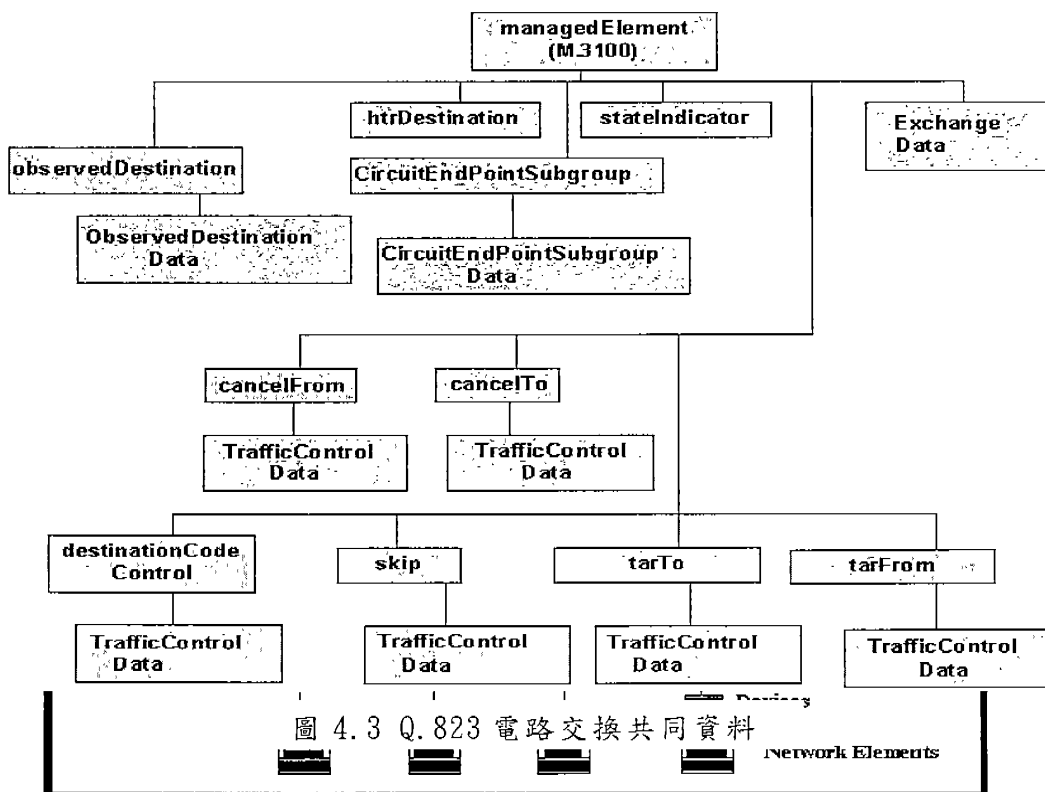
managedElement
(M.3100)

htrDestination

stateIndicator

Exchange
Data

observedDestination

CircuitEndPointSubgroup

ObservedDestination
Data

CircuitEndPointSubgroup
Data

cancelFrom

cancelTo

TrafficControl
Data

TrafficControl
Data

destinationCode
Control

skip

tarTo

tarFrom

TrafficControl
Data

TrafficControl
Data

TrafficControl
Data

TrafficControl
Data

Devices

圖 4.3 Q.823 電路交換共同資料

Network Elements